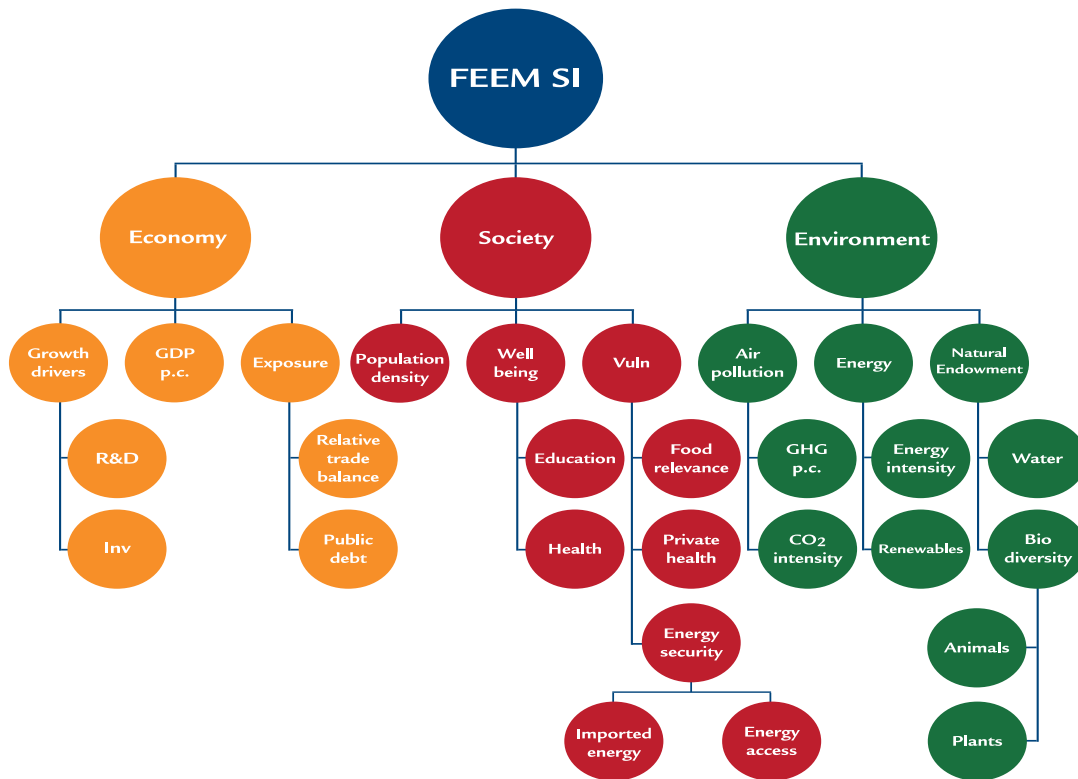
FEEM SI

Economy

Society

Environment

Growth drivers

GDP p.c.

Exposure

R&D

Inv

Relative trade balance

Public debt

Population density

Well being

Vuln

Education

Health

Food relevance

Private health

Energy security

Imported energy

Energy access

Air pollution

Energy

Natural Endowment

GHG p.c.

$CO_2$ intensity

Energy intensity

Renewables

Water

Bio diversity

Animals

Plants